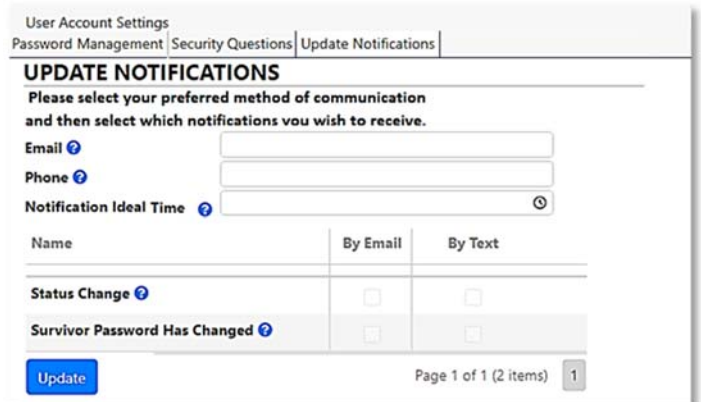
User Account Settings

Password Management | Security Questions | Update Notifications

UPDATE NOTIFICATIONS

Please select your preferred method of communication and then select which notifications you wish to receive.

Email

Phone

Notification Ideal Time

| Name | By Email | By Text |
|---|---|---|
| Status Change | | |
| Survivor Password Has Changed | | |

Update

Page 1 of 1 (2 items) 1